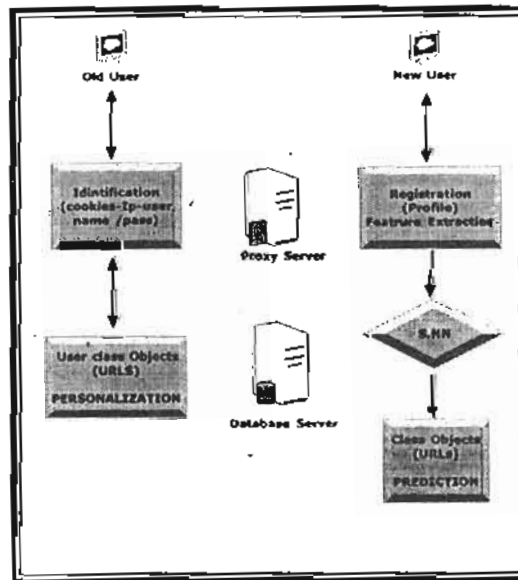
Old User

New User

Idintification (cookies-Ip-user, name /pass)

Proxy Server

Registration (Profile) Feature Extraction

S.NN

User class Objects (URLS) PERSONALIZATION

Database Server

Class Objects (URLs) PREDICTION